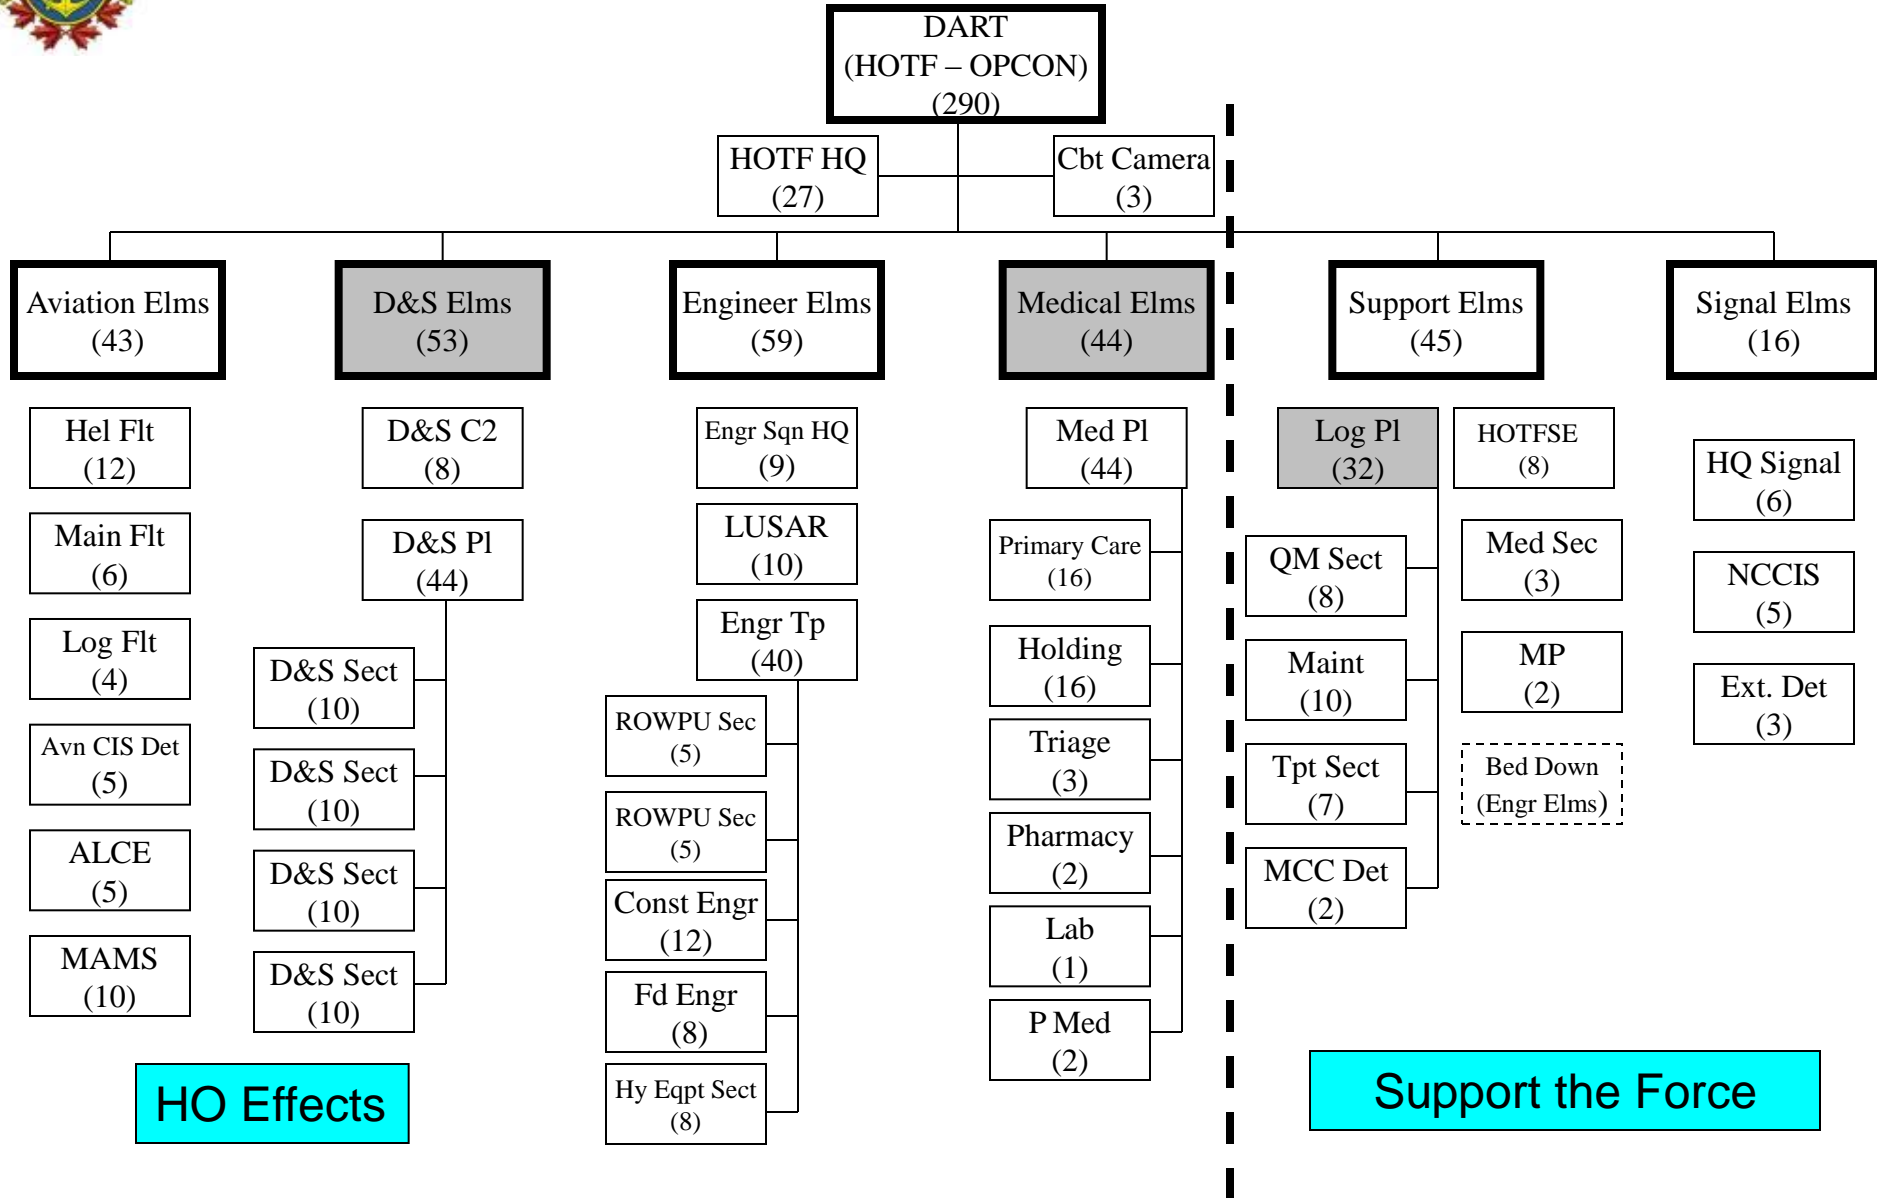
DART
(HOTF – OPCON)
(290)

HOTF HQ
(27)

Cbt Camera
(3)

Aviation Elms
(43)

D&S Elms
(53)

Engineer Elms
(59)

Medical Elms
(44)

Support Elms
(45)

Signal Elms
(16)

Hel Flt
(12)

Main Flt
(6)

Log Flt
(4)

Avn CIS Det
(5)

ALCE
(5)

MAMS
(10)

D&S C2
(8)

D&S Pl
(44)

D&S Sect
(10)

D&S Sect
(10)

D&S Sect
(10)

D&S Sect
(10)

Engr Sqn HQ
(9)

LUSAR
(10)

Engr Tp
(40)

ROWPU Sec
(5)

ROWPU Sec
(5)

Const Engr
(12)

Fd Engr
(8)

Hy Eqpt Sect
(8)

Med Pl
(44)

Primary Care
(16)

Holding
(16)

Triage
(3)

Pharmacy
(2)

Lab
(1)

P Med
(2)

Log Pl
(32)

HOTFSE
(8)

QM Sect
(8)

Med Sec
(3)

Maint
(10)

MP
(2)

Tpt Sect
(7)

Bed Down
(Engr Elms)

MCC Det
(2)

HQ Signal
(6)

NCCIS
(5)

Ext. Det
(3)

HO Effects

Support the Force